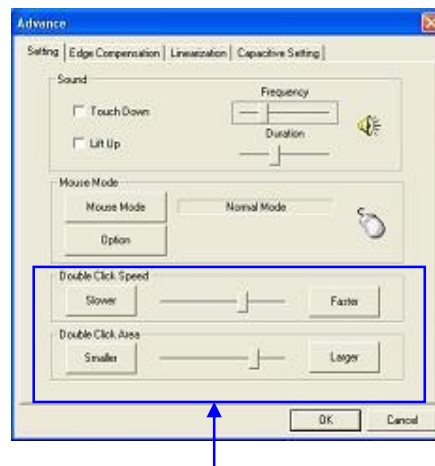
Advance

Setting | Edge Compensation | Linearization | Capacitive Setting

Sound

Touch Down

Lift Up

Frequency

Duration

Mouse Mode

Mouse Mode

Normal Mode

Option

Double Click Speed

Slower

Faster

Double Click Area

Smaller

Larger

OK

Cancel